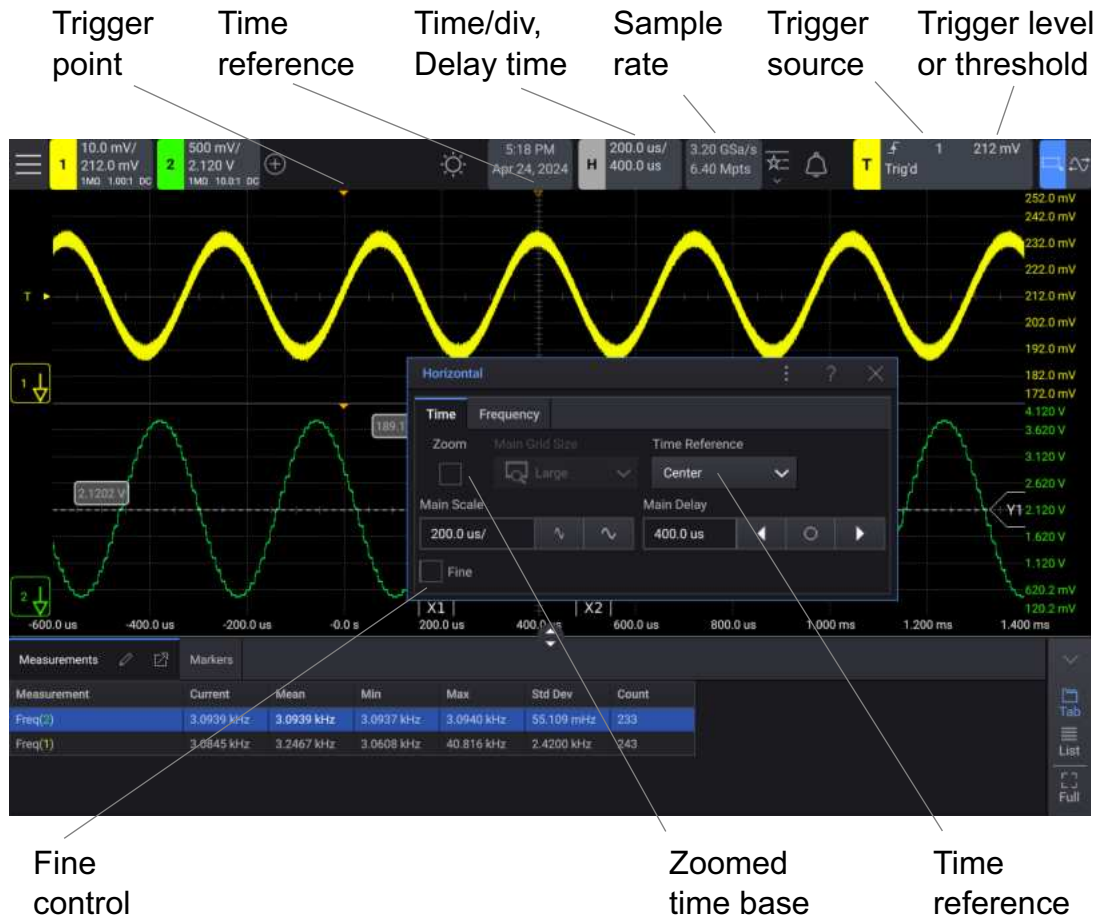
Trigger point

Time reference

Time/div, Delay time

Sample rate

Trigger source

Trigger level or threshold

1 10.0 mV/ 212.0 mV 1MΩ 1.00:1 DC

2 500 mV/ 2.120 V 1MΩ 10.0:1 DC

5:18 PM Apr 24, 2024

H 200.0 us/ 400.0 us

3.20 GSa/s 6.40 Mpts

T 1 212 mV Trig'd

252.0 mV
242.0 mV
232.0 mV
222.0 mV
212.0 mV
202.0 mV
192.0 mV
182.0 mV
172.0 mV
4.120 V
3.620 V
3.120 V
2.620 V
2.120 V
1.620 V
1.120 V
620.2 mV
120.2 mV

T

1

2

2.1202 V

189.1

Y1

Horizontal

Time Frequency

Zoom

Main Grid Size

Large

Time Reference

Center

Main Scale

200.0 us/

Main Delay

400.0 us

Fine

X1

X2

-600.0 us -400.0 us -200.0 us -0.0 s 200.0 us 400.0 us 600.0 us 800.0 us 1.000 ms 1.200 ms 1.400 ms

Measurements Markers

| Measurement | Current | Mean | Min | Max | Std Dev | Count |
|---|---|---|---|---|---|---|
| Freq(2) | 3.0939 kHz | 3.0939 kHz | 3.0937 kHz | 3.0940 kHz | 55.109 mHz | 233 |
| Freq(1) | 3.0845 kHz | 3.2467 kHz | 3.0608 kHz | 40.816 kHz | 2.4200 kHz | 243 |

Tab

List

Full

Fine control

Zoomed time base

Time reference